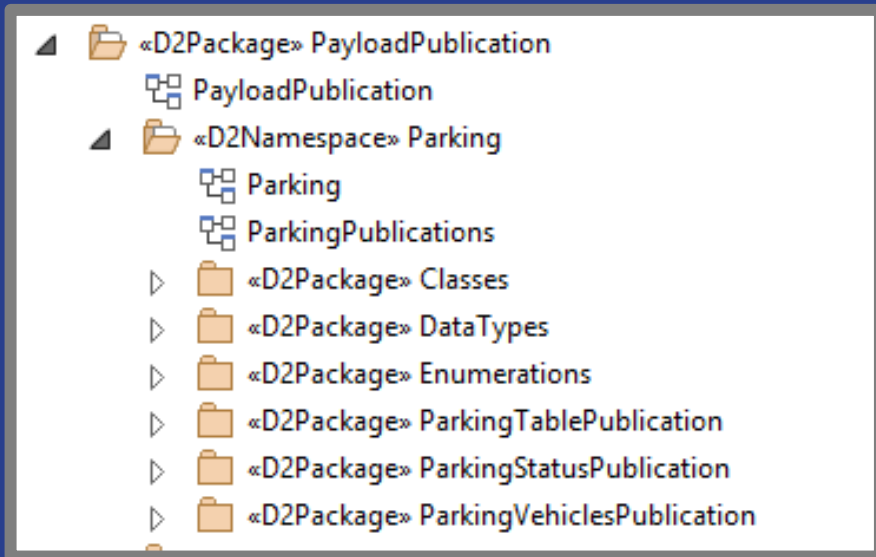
«D2Package» PayloadPublication
PayloadPublication
«D2Namespace» Parking
Parking
ParkingPublications
«D2Package» Classes
«D2Package» DataTypes
«D2Package» Enumerations
«D2Package» ParkingTablePublication
«D2Package» ParkingStatusPublication
«D2Package» ParkingVehiclesPublication